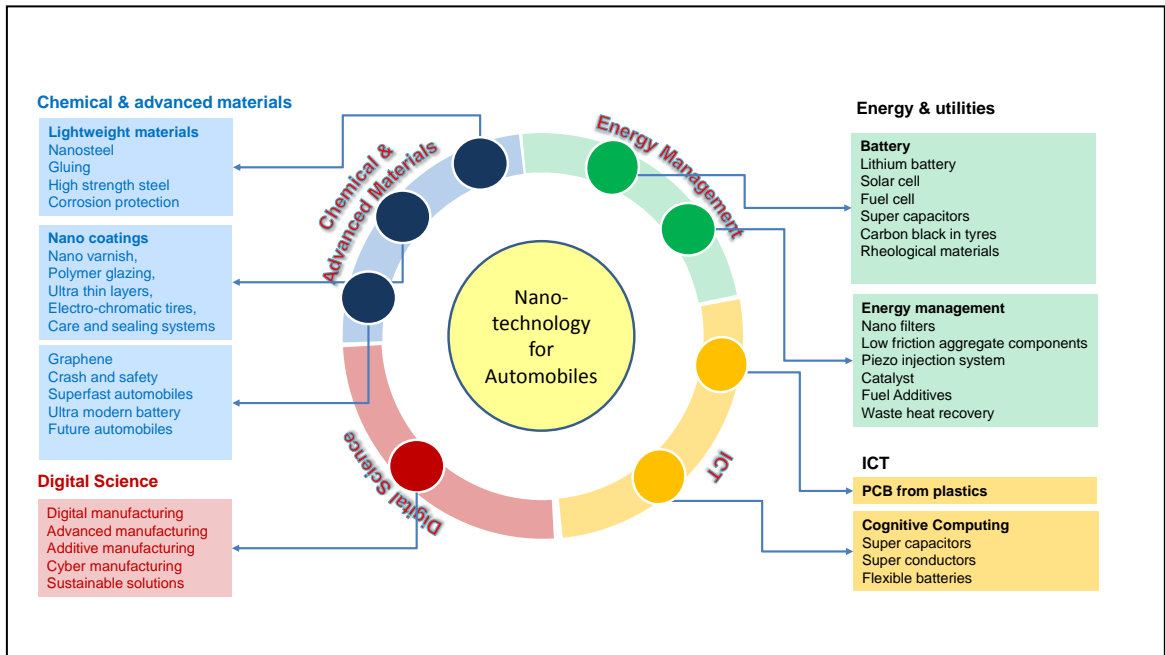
Chemical & advanced materials

Lightweight materials
Nanosteel
Gluing
High strength steel
Corrosion protection

Nano coatings
Nano varnish,
Polymer glazing,
Ultra thin layers,
Electro-chromatic tires,
Care and sealing systems

Graphene
Crash and safety
Superfast automobiles
Ultra modern battery
Future automobiles

Digital Science

Digital manufacturing
Advanced manufacturing
Additive manufacturing
Cyber manufacturing
Sustainable solutions

Chemical & Advanced Materials

Energy Management

Nano-technology for Automobiles

Digital Science

ICT

Energy & utilities

Battery
Lithium battery
Solar cell
Fuel cell
Super capacitors
Carbon black in tyres
Rheological materials

Energy management
Nano filters
Low friction aggregate components
Piezo injection system
Catalyst
Fuel Additives
Waste heat recovery

ICT

PCB from plastics

Cognitive Computing
Super capacitors
Super conductors
Flexible batteries